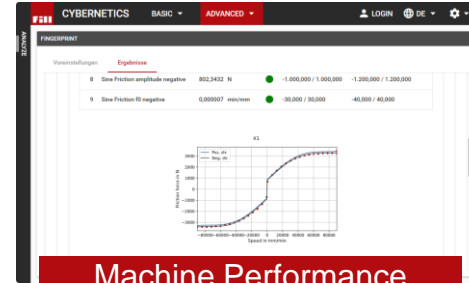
fill CYBERNETICS BASIC ▾ ADVANCED ▾ LOGIN DE ▾

ANALYZE

FINGERPRINT

Voreinstellungen Ergebnisse

| 8 | Sine Friction amplitude negative | 802,3432 N | -1.000,000 / 1.000,000 | -1.200,000 / 1.200,000 |
|---|---|---|---|---|
| 9 | Sine Friction f0 negative | 0,000007 min/mm | -30,000 / 30,000 | -40,000 / 40,000 |

X1

Pos. dir.
Neg. dir.

3000
2000
1000
0
-1000
-2000
-3000

Friction force in N

-80000 -60000 -40000 -20000 0 20000 40000 60000 80000
Speed in mm/min

Machine Performance